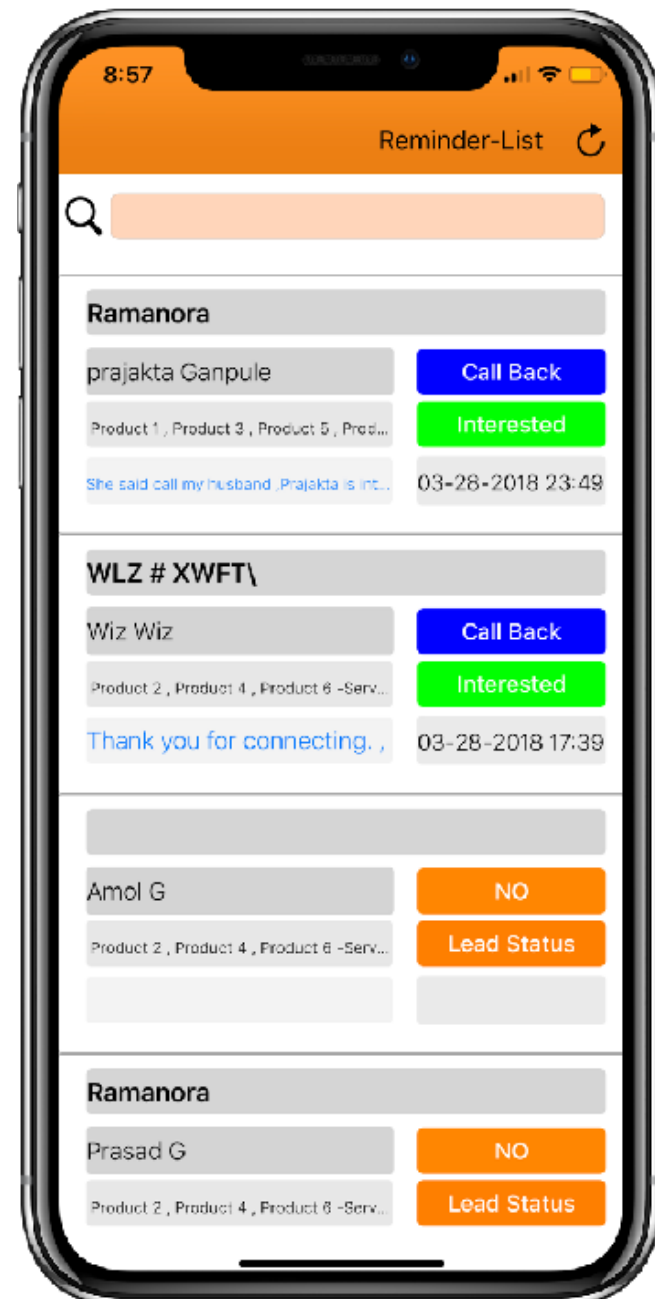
8:57

Reminder-List

Ramanora

prajakta Ganpule

Call Back

Product 1 , Product 3 , Product 5 , Prod...

Interested

She said call my husband ,Prajakta is int...

03-28-2018 23:49

WLZ # XWFT\

Wiz Wiz

Call Back

Product 2 , Product 4 , Product 6 -Serv...

Interested

Thank you for connecting. ,

03-28-2018 17:39

Amol G

NO

Product 2 , Product 4 , Product 6 -Serv...

Lead Status

Ramanora

Prasad G

NO

Product 2 , Product 4 , Product 6 -Serv...

Lead Status